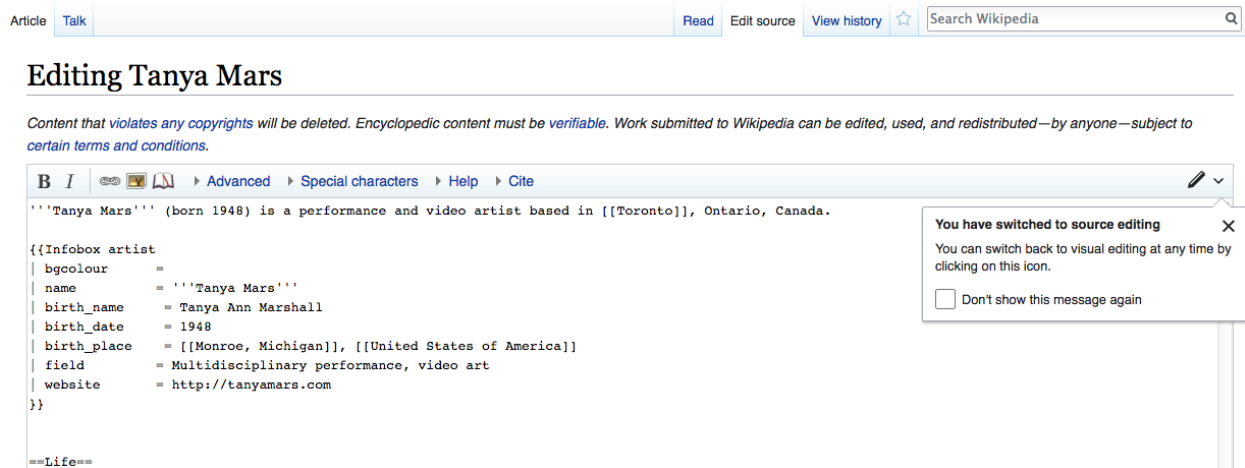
Article Talk

Read Edit source View history

Search Wikipedia

Editing Tanya Mars

Content that violates any copyrights will be deleted. Encyclopedic content must be verifiable. Work submitted to Wikipedia can be edited, used, and redistributed—by anyone—subject to certain terms and conditions.

B I Advanced Special characters Help Cite

'''Tanya Mars''' (born 1948) is a performance and video artist based in [[Toronto]], Ontario, Canada.

{{Infobox artist
| bgcolour =
| name = '''Tanya Mars'''
| birth_name = Tanya Ann Marshall
| birth_date = 1948
| birth_place = [[Monroe, Michigan]], [[United States of America]]
| field = Multidisciplinary performance, video art
| website = http://tanyamars.com
}}

==Life==

You have switched to source editing

You can switch back to visual editing at any time by clicking on this icon.

Don't show this message again